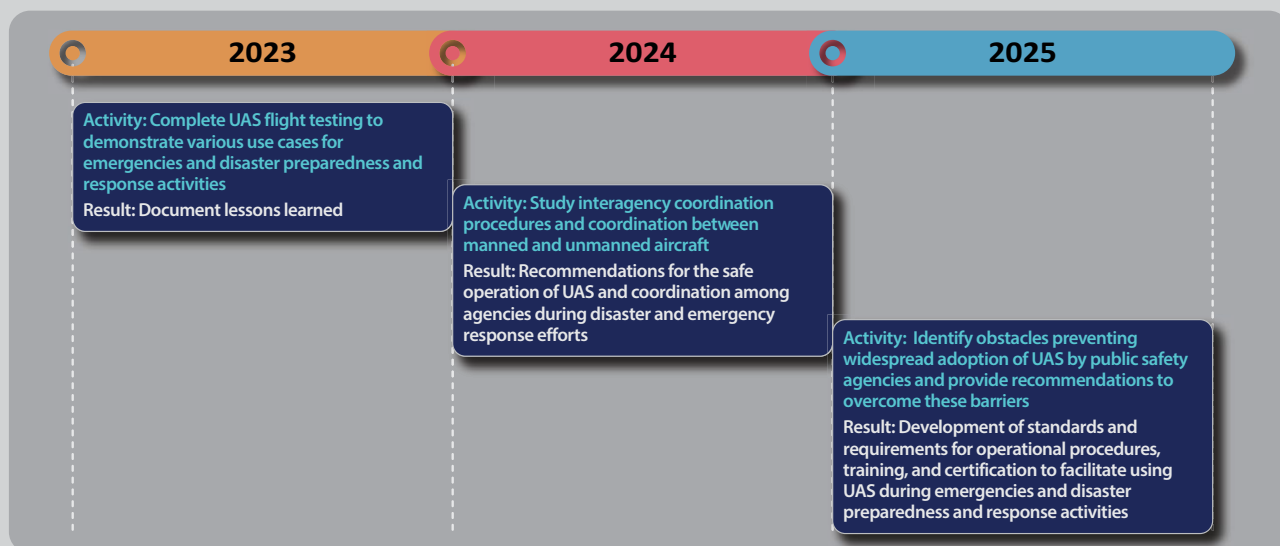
2023

2024

2025

Activity: Complete UAS flight testing to demonstrate various use cases for emergencies and disaster preparedness and response activities

Result: Document lessons learned

Activity: Study interagency coordination procedures and coordination between manned and unmanned aircraft

Result: Recommendations for the safe operation of UAS and coordination among agencies during disaster and emergency response efforts

Activity: Identify obstacles preventing widespread adoption of UAS by public safety agencies and provide recommendations to overcome these barriers

Result: Development of standards and requirements for operational procedures, training, and certification to facilitate using UAS during emergencies and disaster preparedness and response activities